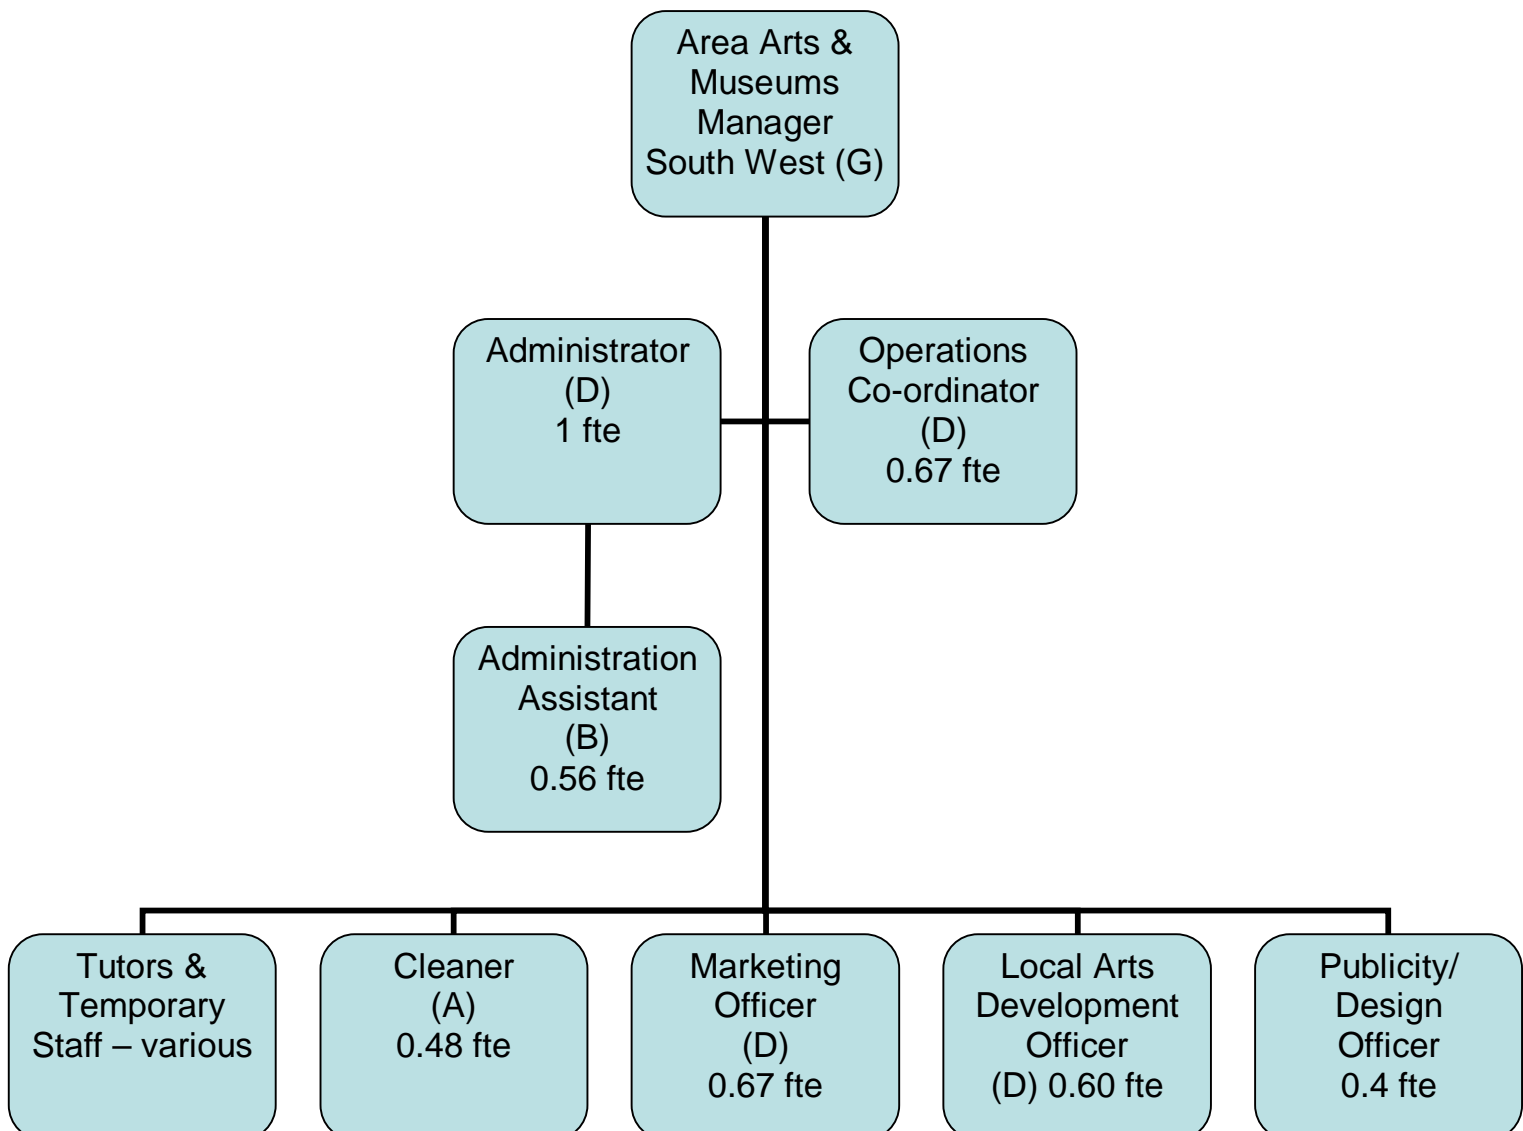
Area Arts & Museums Manager South West (G)

Administrator (D) 1 fte

Operations Co-ordinator (D) 0.67 fte

Administration Assistant (B) 0.56 fte

Tutors & Temporary Staff – various

Cleaner (A) 0.48 fte

Marketing Officer (D) 0.67 fte

Local Arts Development Officer (D) 0.60 fte

Publicity/ Design Officer 0.4 fte